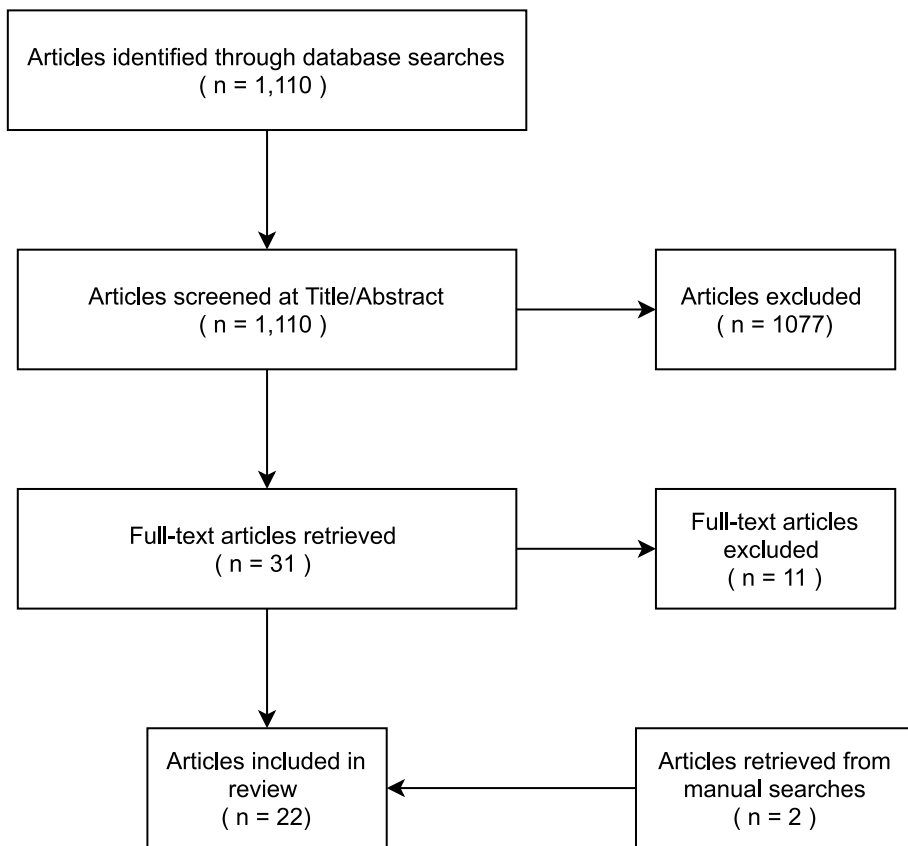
Articles identified through database searches
( n = 1,110 )

Articles screened at Title/Abstract
( n = 1,110 )

Articles excluded
( n = 1077)

Full-text articles retrieved
( n = 31 )

Full-text articles excluded
( n = 11 )

Articles included in review
( n = 22)

Articles retrieved from manual searches
( n = 2 )